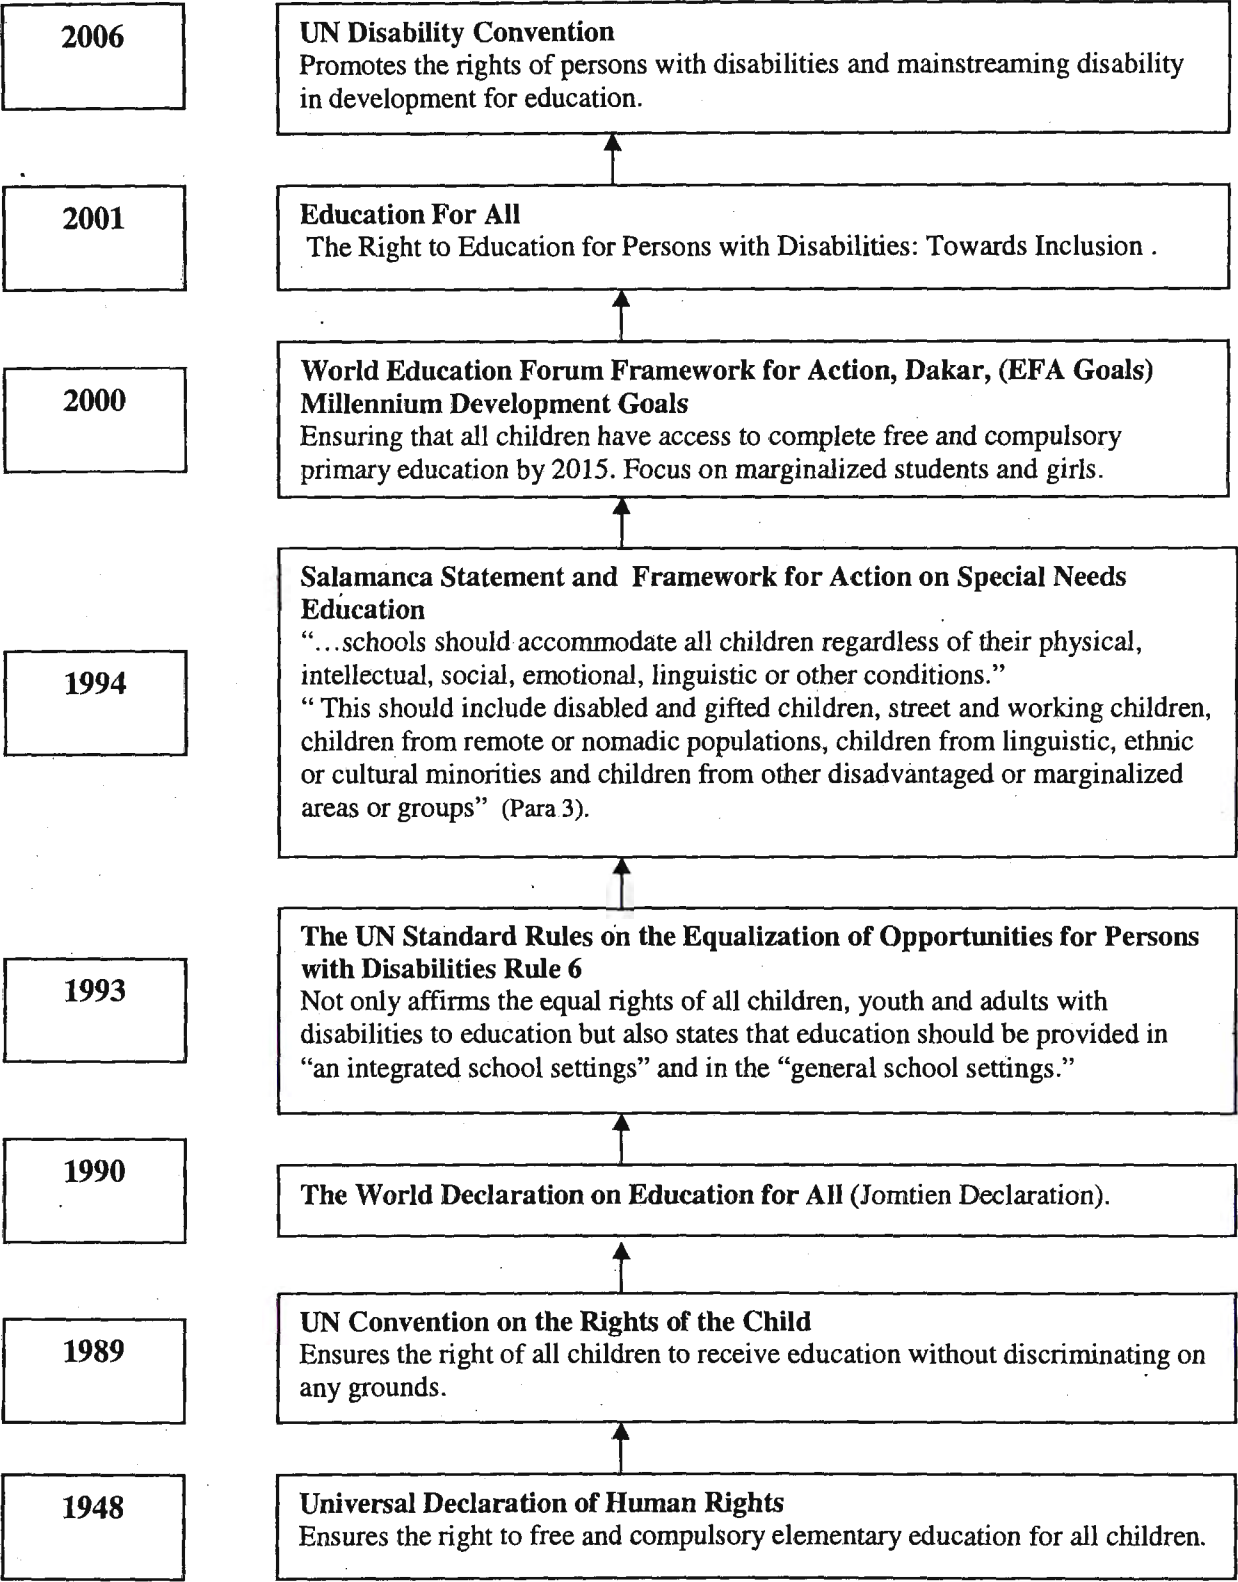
2006

UN Disability Convention
Promotes the rights of persons with disabilities and mainstreaming disability in development for education.

2001

Education For All
The Right to Education for Persons with Disabilities: Towards Inclusion .

2000

World Education Forum Framework for Action, Dakar, (EFA Goals)
Millennium Development Goals
Ensuring that all children have access to complete free and compulsory primary education by 2015. Focus on marginalized students and girls.

1994

Salamanca Statement and Framework for Action on Special Needs Education
"...schools should accommodate all children regardless of their physical, intellectual, social, emotional, linguistic or other conditions."
" This should include disabled and gifted children, street and working children, children from remote or nomadic populations, children from linguistic, ethnic or cultural minorities and children from other disadvantaged or marginalized areas or groups" (Para 3).

1993

The UN Standard Rules on the Equalization of Opportunities for Persons with Disabilities Rule 6
Not only affirms the equal rights of all children, youth and adults with disabilities to education but also states that education should be provided in "an integrated school settings" and in the "general school settings."

1990

The World Declaration on Education for All (Jomtien Declaration).

1989

UN Convention on the Rights of the Child
Ensures the right of all children to receive education without discriminating on any grounds.

1948

Universal Declaration of Human Rights
Ensures the right to free and compulsory elementary education for all children.